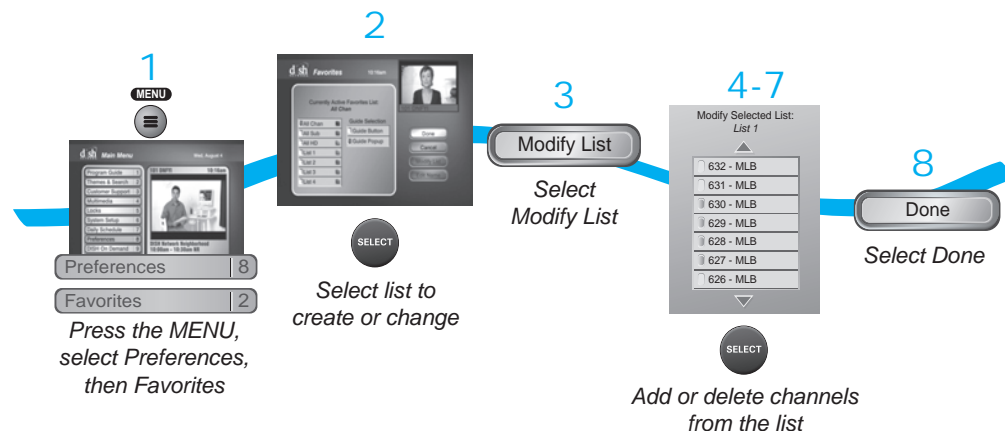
1

MENU

Main Menu

Preferences | 8

Favorites | 2

Press the MENU, select Preferences, then Favorites

2

Favorites

Currently Active Favorites List: All Chan

All Chan
All Sub
All HD
List 1
List 2
List 3
List 4

Guide Selection
Guide Button
Guide Popup

Done
Cancel

SELECT

Select list to create or change

3

Modify List

Select Modify List

4-7

Modify Selected List: List 1

632 - MLB
631 - MLB
630 - MLB
629 - MLB
628 - MLB
627 - MLB
626 - MLB

SELECT

Add or delete channels from the list

8

Done

Select Done